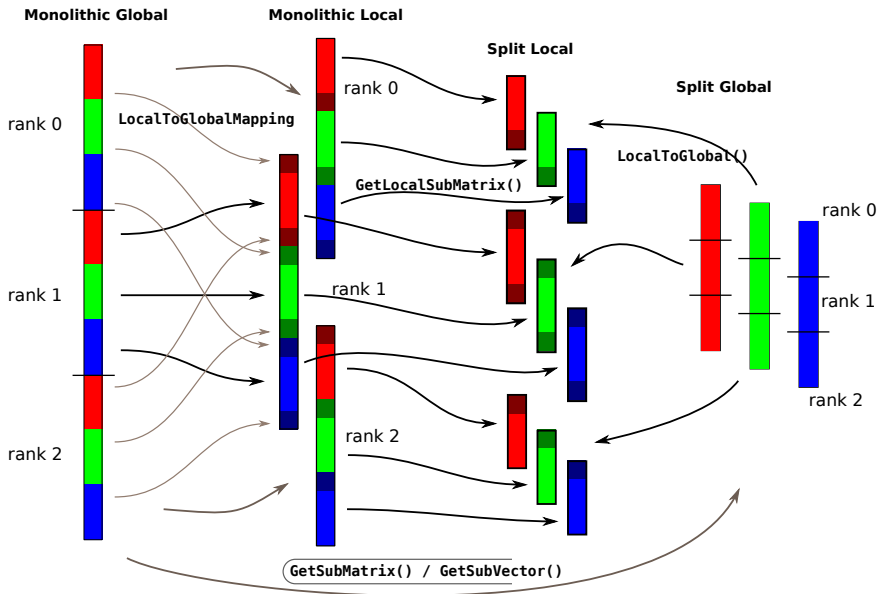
Monolithic Global

Monolithic Local

Split Local

Split Global

rank 0

LocalToGlobalMapping

rank 0

GetLocalSubMatrix()

LocalToGlobal()

rank 0

rank 1

rank 1

rank 1

rank 2

rank 2

rank 2

GetSubMatrix() / GetSubVector()